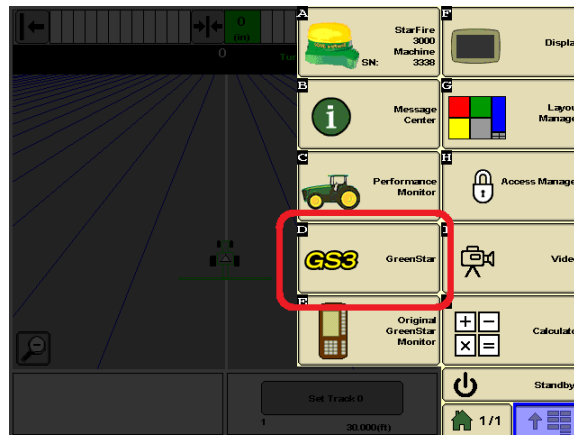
0
(in)
0
Tu
A
StarFire 3000 Machine SN: 3338
F
Displa
B
i
Message Center
G
Layou Manage
C
Performance Monitor
H
Access Manage
D
GS3
GreenStar
I
Vide
E
Original GreenStar Monitor
Calculat
Standby
Set Track 0
1
30.000(ft)
1/1